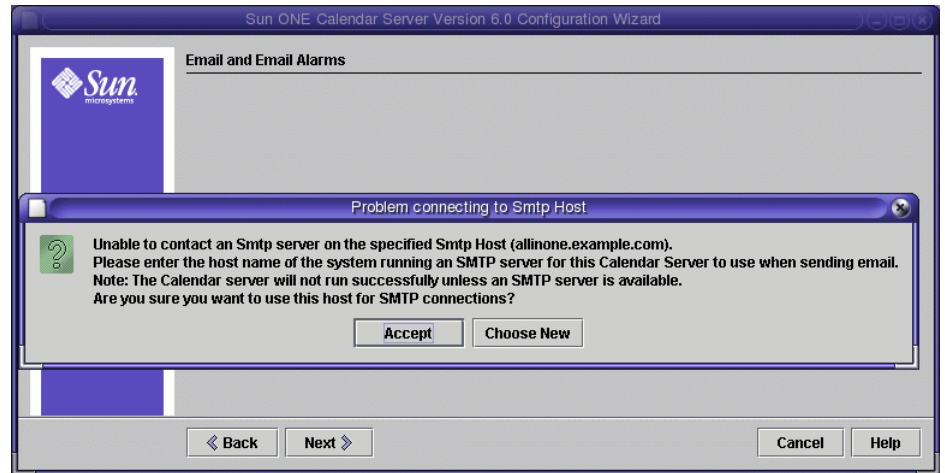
Sun ONE Calendar Server Version 6.0 Configuration Wizard

Sun microsystems

Email and Email Alarms

Problem connecting to Smtp Host

Unable to contact an Smtp server on the specified Smtp Host (allinone.example.com).
Please enter the host name of the system running an SMTP server for this Calendar Server to use when sending email.
Note: The Calendar server will not run successfully unless an SMTP server is available.
Are you sure you want to use this host for SMTP connections?

Accept Choose New

« Back Next » Cancel Help